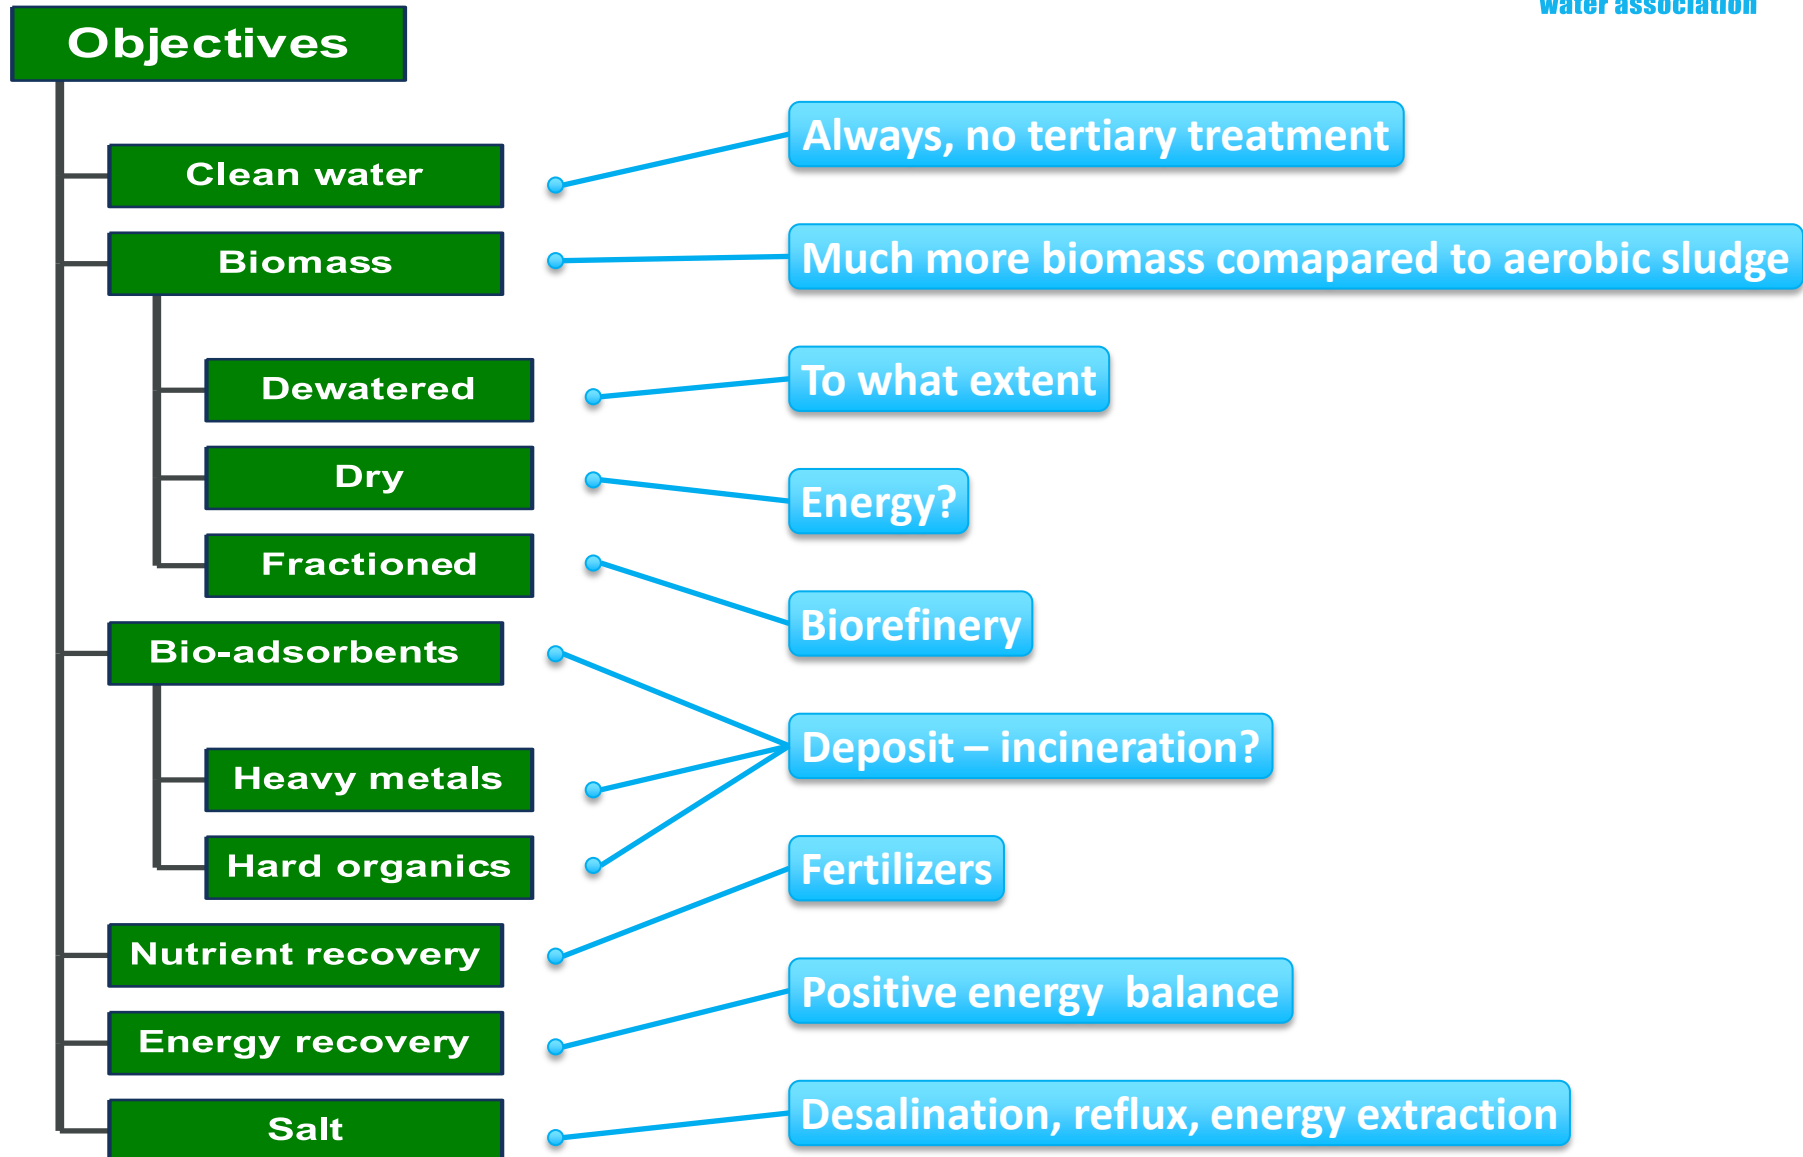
water association

Objectives

Clean water

Biomass

Dewatered

Dry

Fractioned

Bio-adsorbents

Heavy metals

Hard organics

Nutrient recovery

Energy recovery

Salt

Always, no tertiary treatment

Much more biomass comapared to aerobic sludge

To what extent

Energy?

Biorefinery

Deposit – incineration?

Fertilizers

Positive energy balance

Desalination, reflux, energy extraction